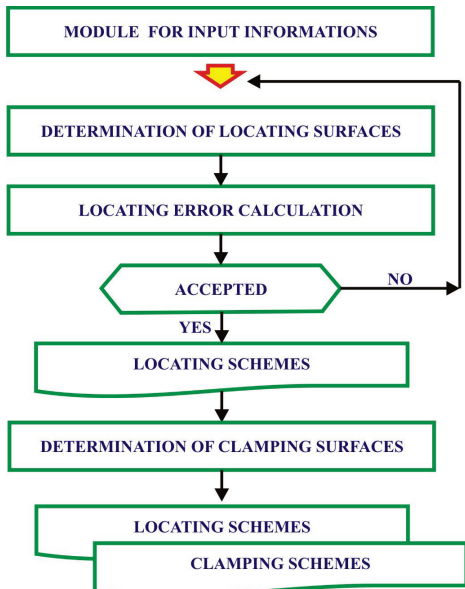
MODULE FOR INPUT INFORMATIONS

DETERMINATION OF LOCATING SURFACES

LOCATING ERROR CALCULATION

ACCEPTED

NO

YES

LOCATING SCHEMES

DETERMINATION OF CLAMPING SURFACES

LOCATING SCHEMES

CLAMPING SCHEMES